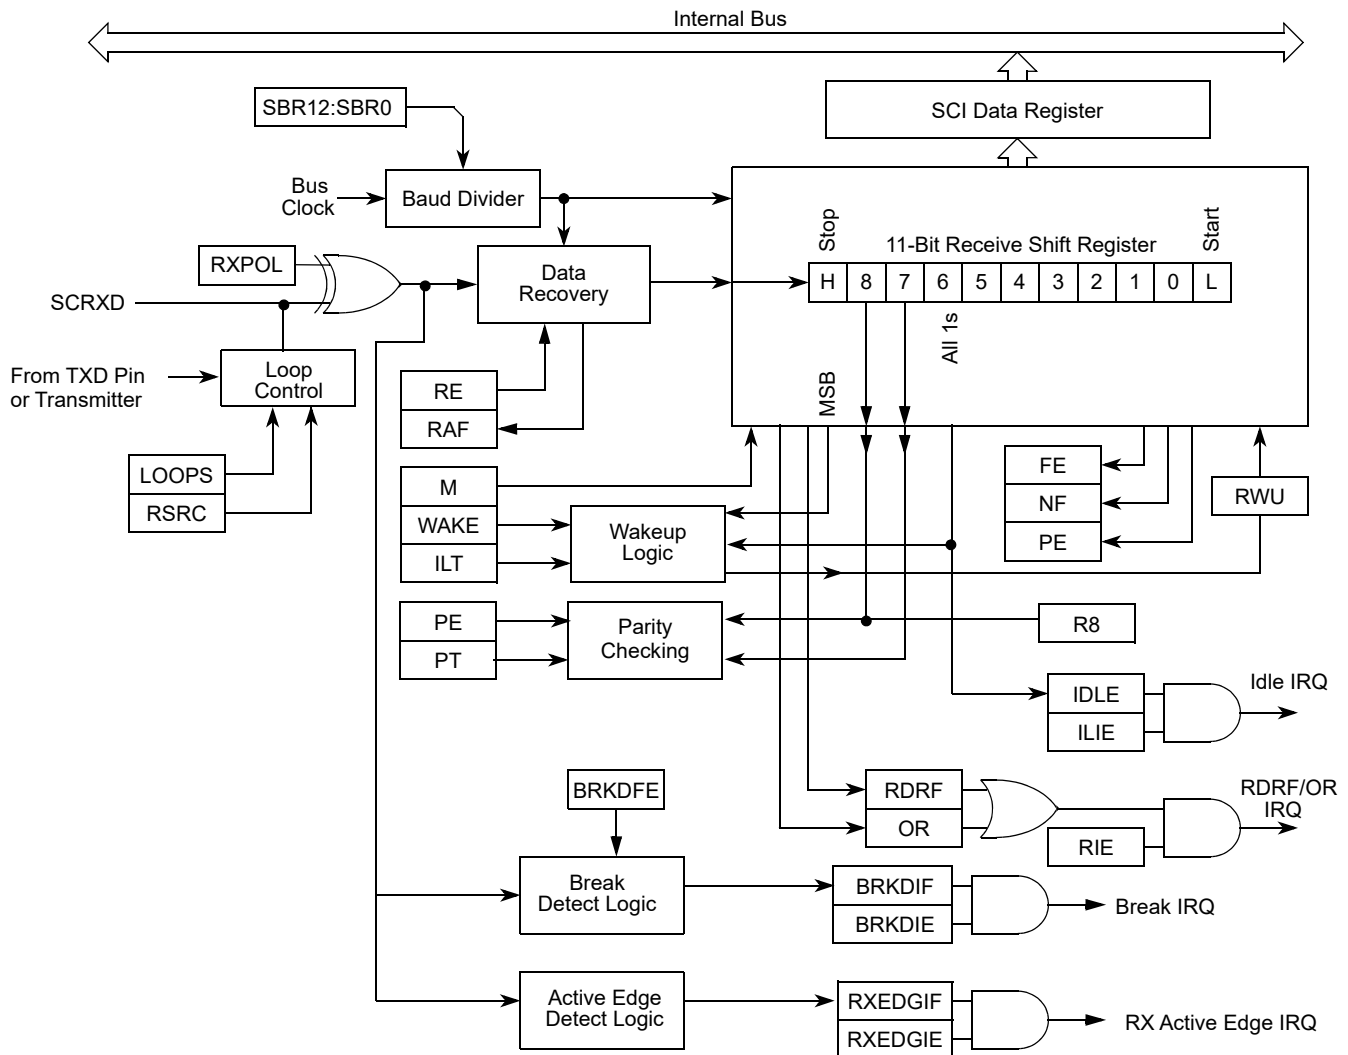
Internal Bus

SBR12:SBR0

SCI Data Register

Bus Clock

Baud Divider

Stop

11-Bit Receive Shift Register

Start

RXPOL

Data Recovery

| H | 8 | 7 | 6 | 5 | 4 | 3 | 2 | 1 | 0 | L |
|---|---|---|---|---|---|---|---|---|---|---|

SCRXD

All 1s

From TXD Pin or Transmitter

Loop Control

RE

RAF

MSB

LOOPS

RSRC

FE

NF

PE

RWU

M

WAKE

ILT

Wakeup Logic

PE

PT

Parity Checking

R8

IDLE

ILIE

Idle IRQ

BRKDFE

RDRF

OR

RDRF/OR IRQ

RIE

Break Detect Logic

BRKDIF

BRKDIE

Break IRQ

Active Edge Detect Logic

RXEDGIF

RXEDGIE

RX Active Edge IRQ